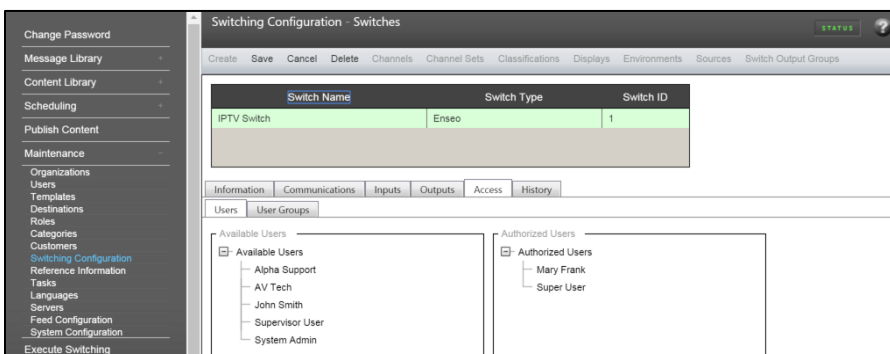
Change Password
Message Library +
Content Library +
Scheduling +
Publish Content
Maintenance −
Organizations
Users
Templates
Destinations
Roles
Categories
Customers
Switching Configuration
Reference Information
Tasks
Languages
Servers
Feed Configuration
System Configuration
Execute Switching

Switching Configuration - Switches

STATUS

?

Create Save Cancel Delete Channels Channel Sets Classifications Displays Environments Sources Switch Output Groups

| Switch Name | Switch Type | Switch ID |
|---|---|---|
| IPTV Switch | Enseo | 1 |

Information Communications Inputs Outputs Access History

Users User Groups

Available Users
⊟ Available Users
Alpha Support
AV Tech
John Smith
Supervisor User
System Admin

Authorized Users
⊟ Authorized Users
Mary Frank
Super User